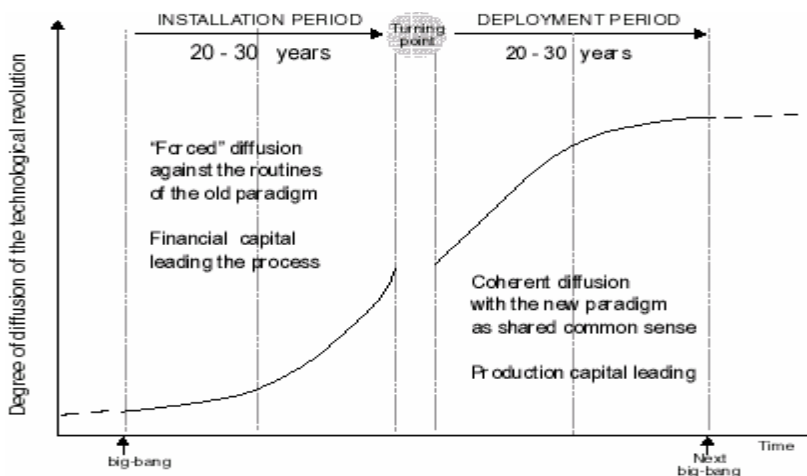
INSTALLATION PERIOD

20 - 30 years

Turning point

DEPLOYMENT PERIOD

20 - 30 years

Degree of diffusion of the technological revolution

"Forced" diffusion against the routines of the old paradigm

Financial capital leading the process

Coherent diffusion with the new paradigm as shared common sense

Production capital leading

Time

big-bang

Next big-bang